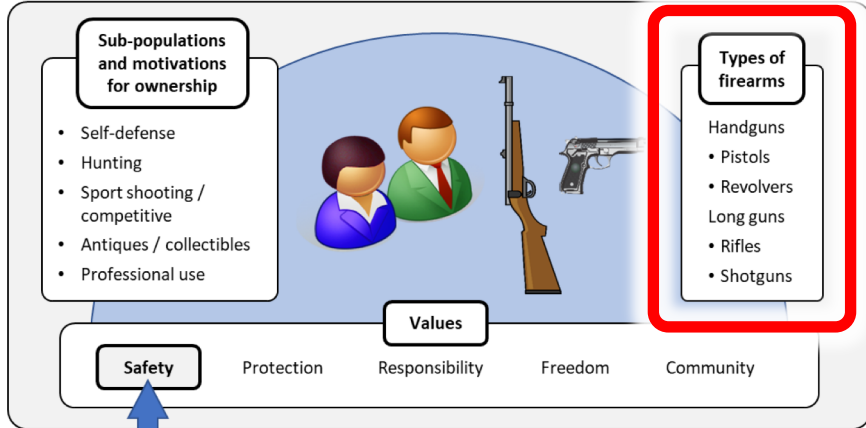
Sub-populations and motivations for ownership

- Self-defense
- Hunting
- Sport shooting / competitive
- Antiques / collectibles
- Professional use

Types of firearms

Handguns
- Pistols
- Revolvers

Long guns
- Rifles
- Shotguns

Values

Safety Protection Responsibility Freedom Community